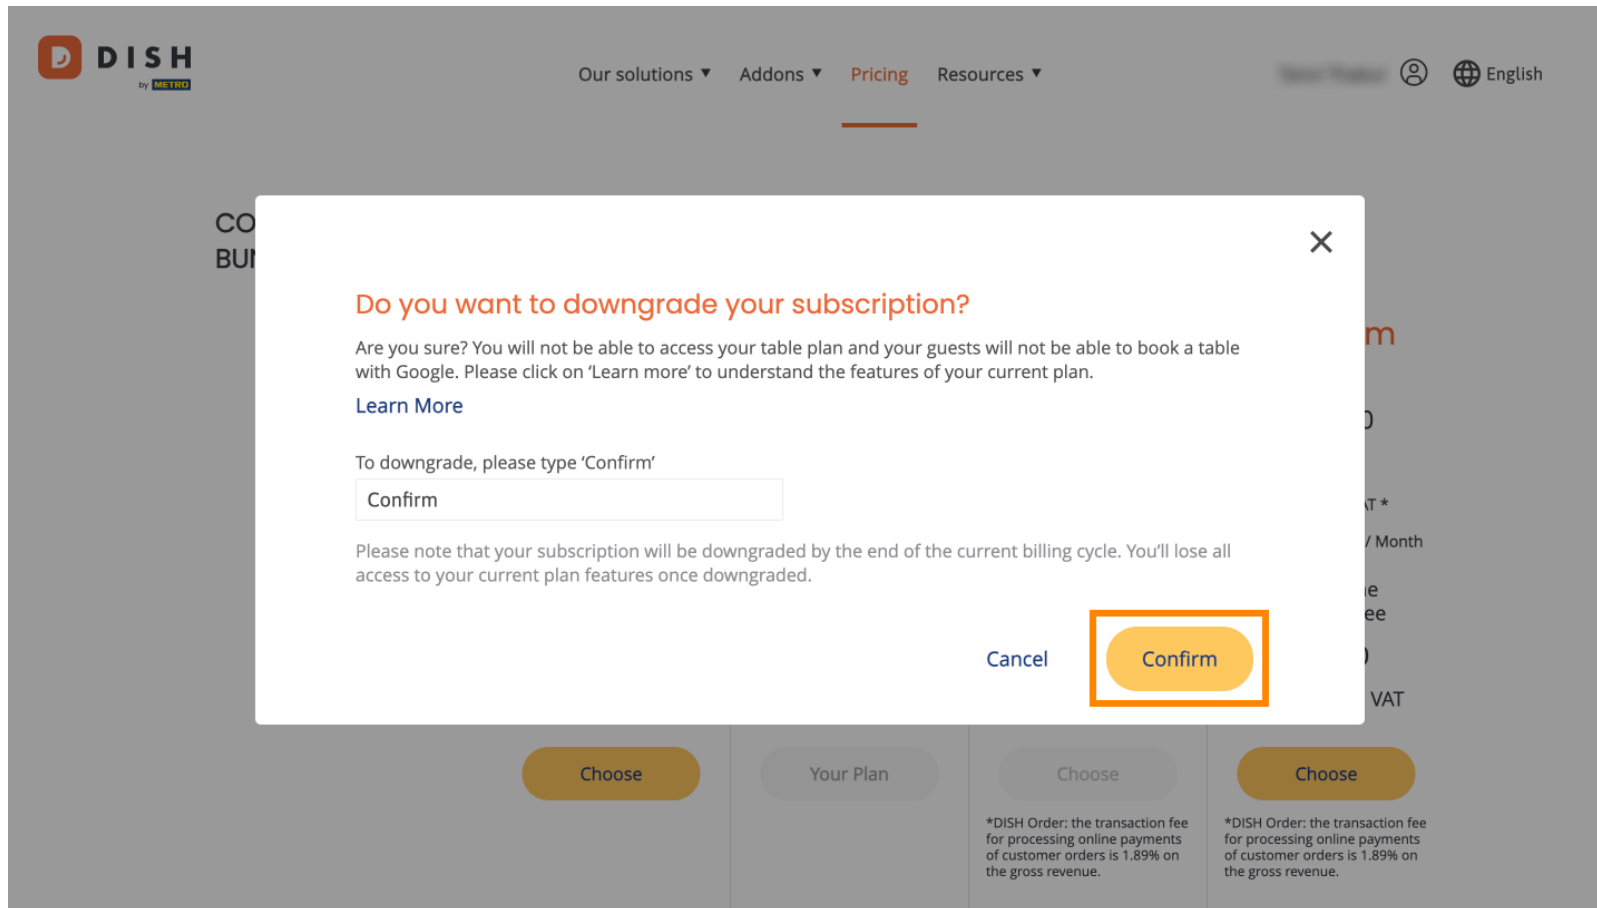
DISH by METRO

Our solutions ▾ Addons ▾ Pricing Resources ▾

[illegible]

English

CO
BUI

Do you want to downgrade your subscription?

Are you sure? You will not be able to access your table plan and your guests will not be able to book a table with Google. Please click on 'Learn more' to understand the features of your current plan.

Learn More

To downgrade, please type 'Confirm'

Confirm

Please note that your subscription will be downgraded by the end of the current billing cycle. You'll lose all access to your current plan features once downgraded.

Cancel

Confirm

m

)

T *

/ Month

e
ee

)

VAT

Choose

Your Plan

Choose

Choose

*DISH Order: the transaction fee for processing online payments of customer orders is 1.89% on the gross revenue.

*DISH Order: the transaction fee for processing online payments of customer orders is 1.89% on the gross revenue.